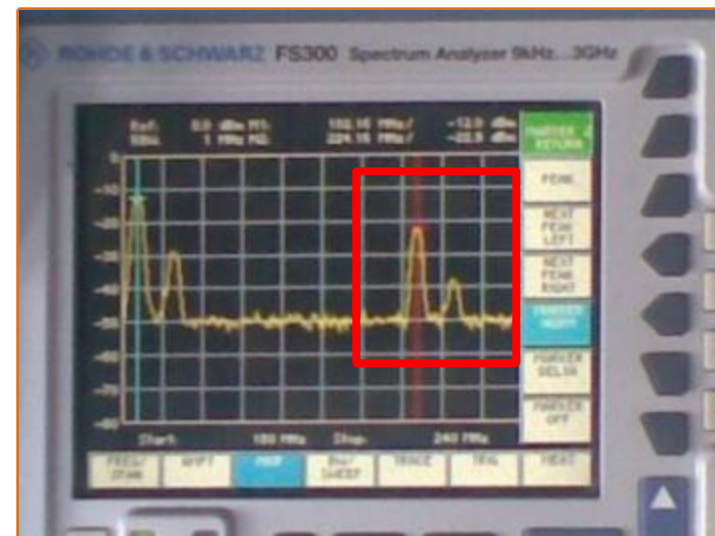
ROHDE & SCHWARZ FS300 Spectrum Analyzer 9kHz...3GHz

Ref: 0.0 dBm M1: 132.15 MHz/ -12.0 dBm
RBW: 1 MHz M2: 224.15 MHz/ -23.5 dBm

0
-10
-20
-30
-40
-50
-60
-70
-80

Start: 180 MHz Disp: 240 MHz

MARKER RETURN
PEAK
NEXT PEAK LEFT
NEXT PEAK RIGHT
MARKER MODE
MARKER SELEK
MARKER OFF

FREQ/SPAN
AMPT
MKR
BW/SWEEP
TRACE
TRIG
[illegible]